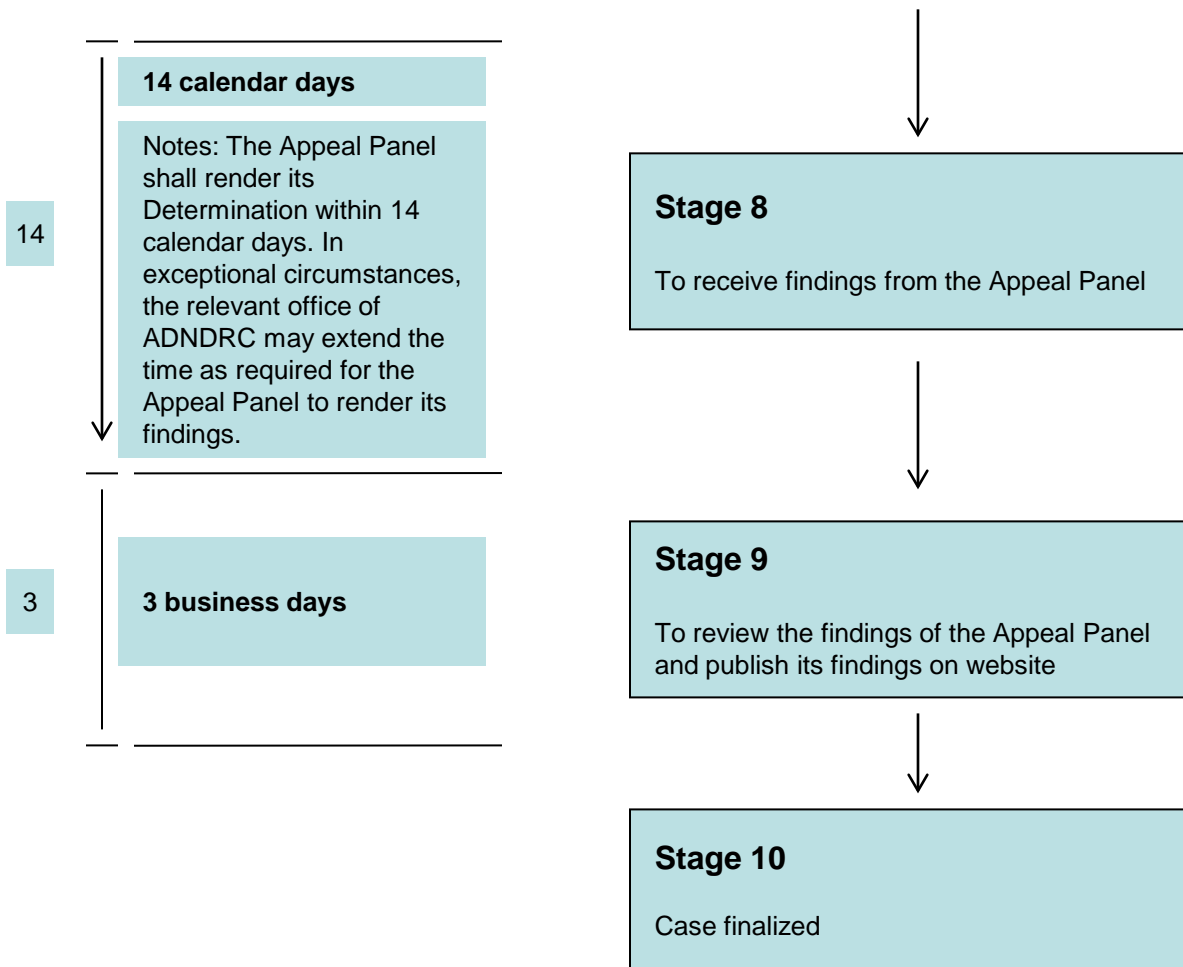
14

**14 calendar days**

Notes: The Appeal Panel shall render its Determination within 14 calendar days. In exceptional circumstances, the relevant office of ADNDRC may extend the time as required for the Appeal Panel to render its findings.

**Stage 8**

To receive findings from the Appeal Panel

3

**3 business days**

**Stage 9**

To review the findings of the Appeal Panel and publish its findings on website

**Stage 10**

Case finalized